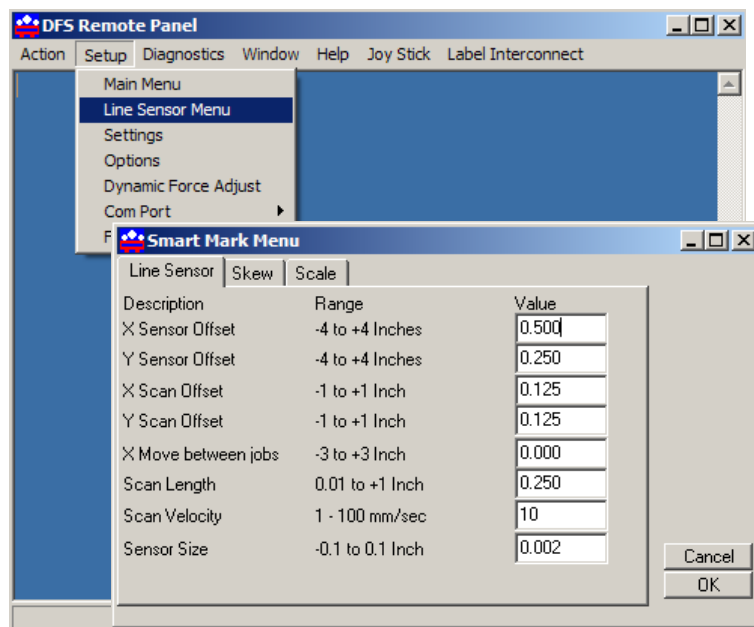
DFS Remote Panel

Action Setup Diagnostics Window Help Joy Stick Label Interconnect

Main Menu
Line Sensor Menu
Settings
Options
Dynamic Force Adjust
Com Port
F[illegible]

Smart Mark Menu

Line Sensor Skew Scale

| Description | Range | Value |
|---|---|---|
| X Sensor Offset | -4 to +4 Inches | 0.500 |
| Y Sensor Offset | -4 to +4 Inches | 0.250 |
| X Scan Offset | -1 to +1 Inch | 0.125 |
| Y Scan Offset | -1 to +1 Inch | 0.125 |
| X Move between jobs | -3 to +3 Inch | 0.000 |
| Scan Length | 0.01 to +1 Inch | 0.250 |
| Scan Velocity | 1 - 100 mm/sec | 10 |
| Sensor Size | -0.1 to 0.1 Inch | 0.002 |

Cancel
OK